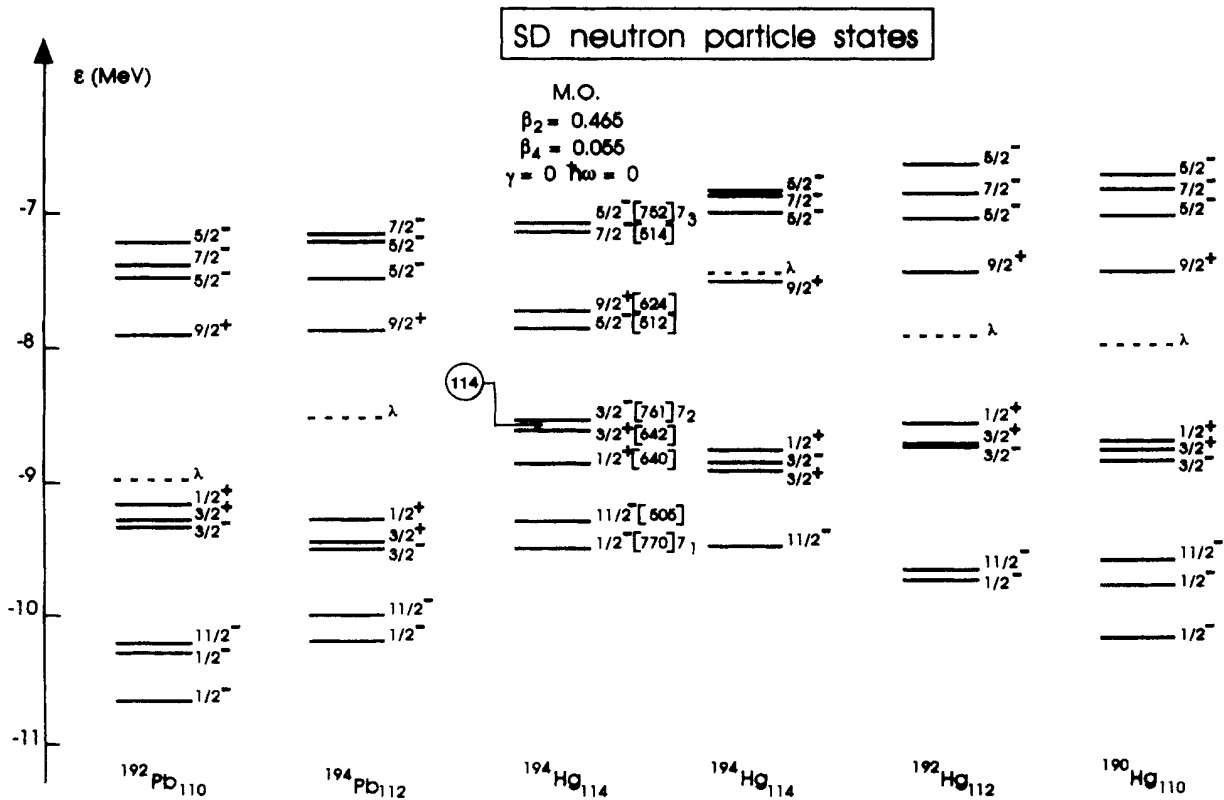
SD neutron particle states

ε (MeV)

M.O.
$\beta_2 = 0.465$
$\beta_4 = 0.055$
$\gamma = 0$ $\hbar\omega = 0$

-7
-8
-9
-10
-11

$5/2^-$
$7/2^-$
$5/2^-$
$9/2^+$
λ
$1/2^+$
$3/2^+$
$3/2^-$
$11/2^-$
$1/2^-$
$1/2^-$

$7/2^-$
$5/2^-$
$5/2^-$
$9/2^+$
λ
$1/2^+$
$3/2^+$
$3/2^-$
$11/2^-$
$1/2^-$

$5/2^-[752]7_3$
$7/2^-[514]$
$9/2^+[624]$
$5/2^-[512]$
114
$3/2^-[761]7_2$
$3/2^+[642]$
$1/2^+[640]$
$11/2^-[505]$
$1/2^-[770]7_1$

$5/2^-$
$7/2^-$
$5/2^-$
λ
$9/2^+$
$1/2^+$
$3/2^-$
$3/2^+$
$11/2^-$

$5/2^-$
$7/2^-$
$5/2^-$
$9/2^+$
λ
$1/2^+$
$3/2^+$
$3/2^-$
$11/2^-$
$1/2^-$

$5/2^-$
$7/2^-$
$5/2^-$
$9/2^+$
λ
$1/2^+$
$3/2^+$
$3/2^-$
$11/2^-$
$1/2^-$
$1/2^-$

$^{192}Pb_{110}$ $^{194}Pb_{112}$ $^{194}Hg_{114}$ $^{194}Hg_{114}$ $^{192}Hg_{112}$ $^{190}Hg_{110}$